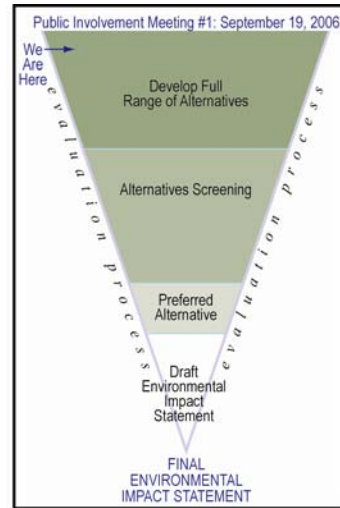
Public Involvement Meeting #1: September 19, 2006

We Are Here

evaluation process

Develop Full Range of Alternatives

Alternatives Screening

Preferred Alternative

Draft Environmental Impact Statement

evaluation process

FINAL ENVIRONMENTAL IMPACT STATEMENT